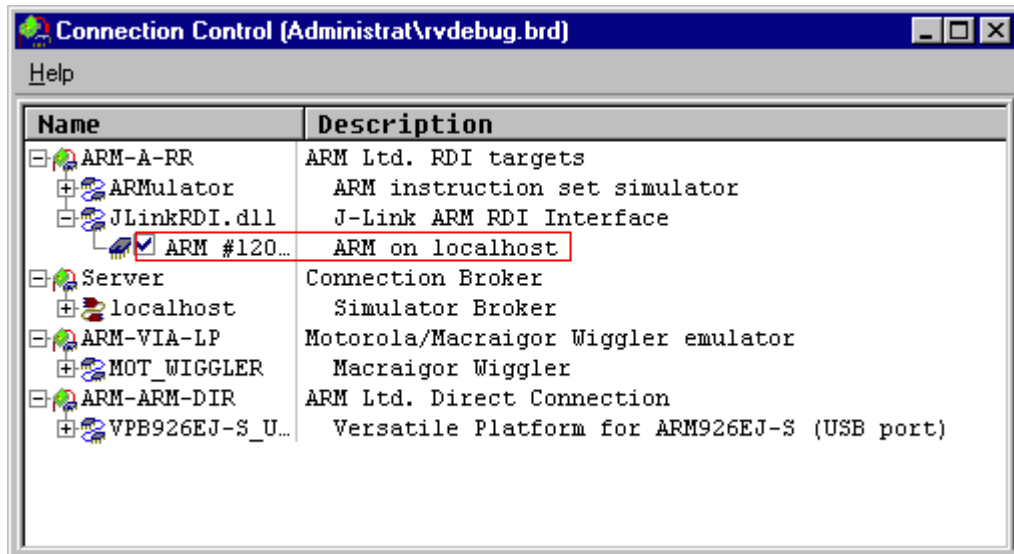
Connection Control (Administrat\rvdebug.brd)

Help

| Name | Description |
|---|---|
| ARM-A-RR | ARM Ltd. RDI targets |
| ARMulator | ARM instruction set simulator |
| JLinkRDI.dll | J-Link ARM RDI Interface |
| ARM #120… | ARM on localhost |
| Server | Connection Broker |
| localhost | Simulator Broker |
| ARM-VIA-LP | Motorola/Macraigor Wiggler emulator |
| MOT_WIGGLER | Macraigor Wiggler |
| ARM-ARM-DIR | ARM Ltd. Direct Connection |
| VPB926EJ-S_U… | Versatile Platform for ARM926EJ-S (USB port) |